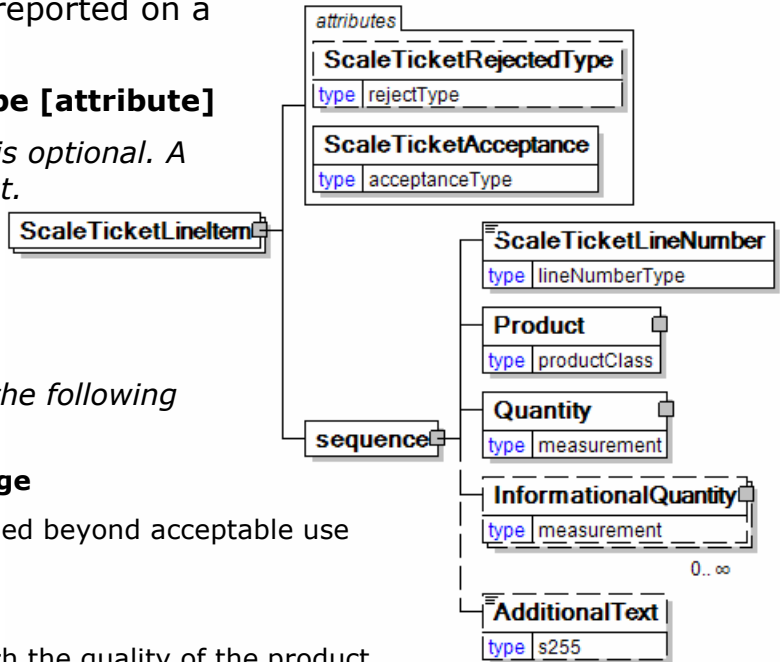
reported on a

pe [attribute]

is optional. A t.

the following

ge

ed beyond acceptable use

th the quality of the product

ScaleTicketLineItem

attributes

ScaleTicketRejectedType

type rejectType

ScaleTicketAcceptance

type acceptanceType

sequence

ScaleTicketLineNumber

type lineNumberType

Product

type productClass

Quantity

type measurement

InformationalQuantity

type measurement

0..∞

AdditionalText

type s255